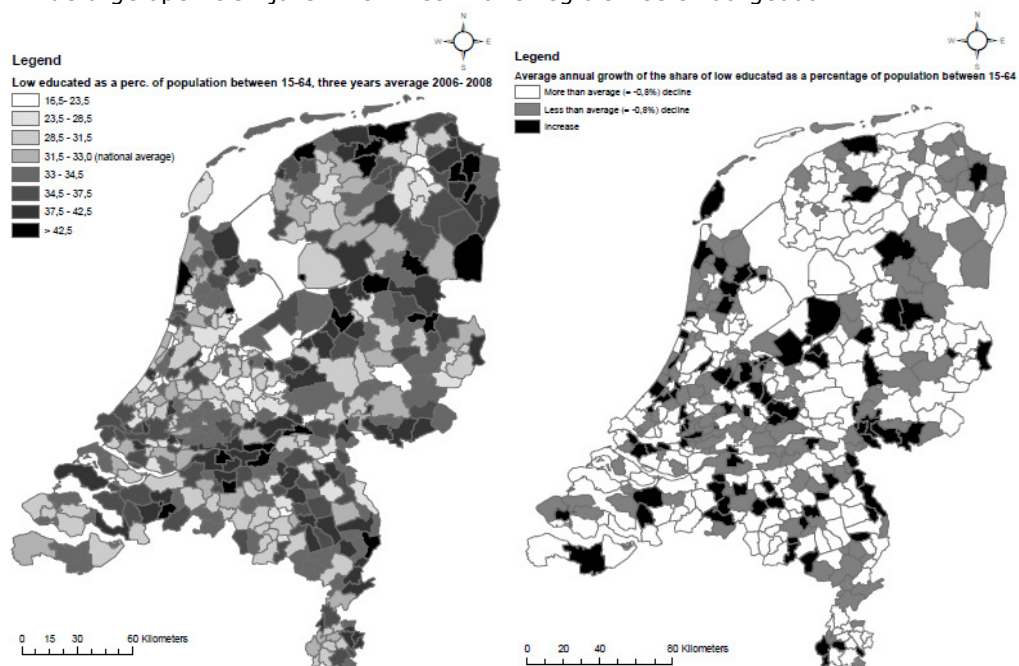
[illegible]

N
W E
S

Legend

Low educated as a perc. of population between 15-64, three years average 2006- 2008

16,5 - 23,5
23,5 - 26,5
26,5 - 31,5
31,5 - 33,0 (national average)
33 - 34,5
34,5 - 37,5
37,5 - 42,5
> 42,5

0 15 30 60 Kilometers

N
W E
S

Legend

Average annual growth of the share of low educated as a percentage of population between 15-64

More than average (= -0,8%) decline
Less than average (= -0,8%) decline
Increase

0 20 40 80 Kilometers